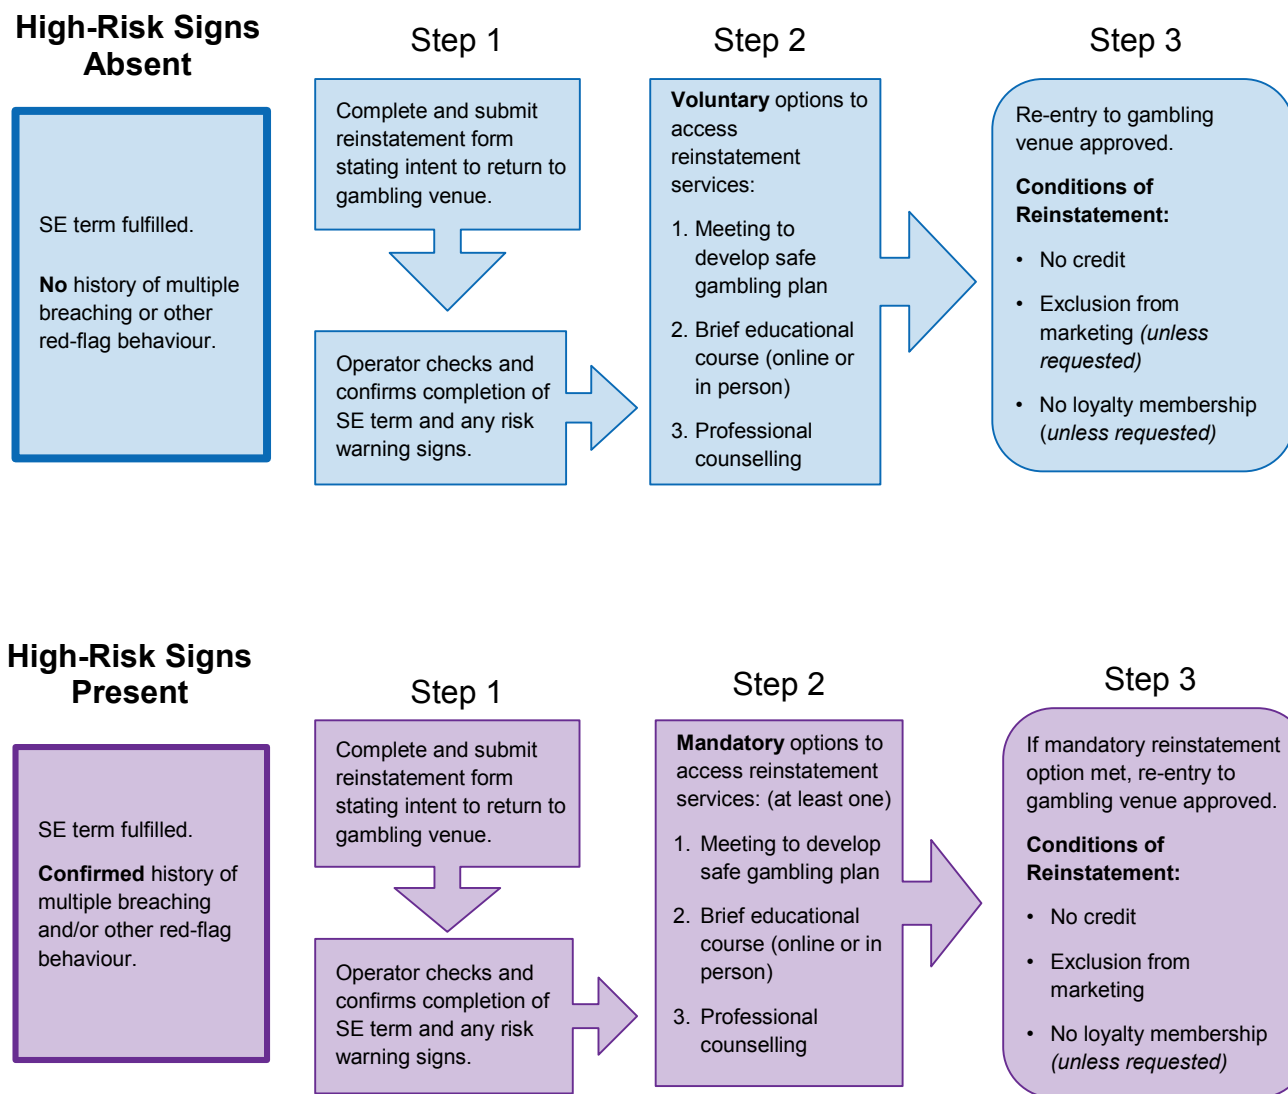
High-Risk Signs Absent

SE term fulfilled.

**No** history of multiple breaching or other red-flag behaviour.

Step 1

Complete and submit reinstatement form stating intent to return to gambling venue.

Operator checks and confirms completion of SE term and any risk warning signs.

Step 2

**Voluntary** options to access reinstatement services:

1. Meeting to develop safe gambling plan
2. Brief educational course (online or in person)
3. Professional counselling

Step 3

Re-entry to gambling venue approved.

**Conditions of Reinstatement:**

• No credit
• Exclusion from marketing *(unless requested)*
• No loyalty membership (*unless requested)*

High-Risk Signs Present

SE term fulfilled.

**Confirmed** history of multiple breaching and/or other red-flag behaviour.

Step 1

Complete and submit reinstatement form stating intent to return to gambling venue.

Operator checks and confirms completion of SE term and any risk warning signs.

Step 2

**Mandatory** options to access reinstatement services: (at least one)

1. Meeting to develop safe gambling plan
2. Brief educational course (online or in person)
3. Professional counselling

Step 3

If mandatory reinstatement option met, re-entry to gambling venue approved.

**Conditions of Reinstatement:**

• No credit
• Exclusion from marketing
• No loyalty membership *(unless requested)*